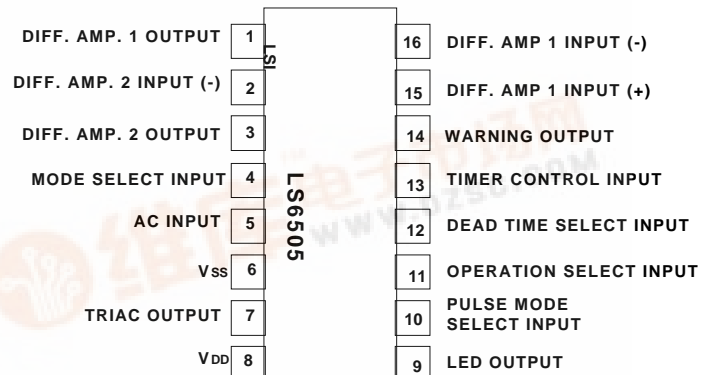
DIFF. AMP. 1 OUTPUT 1
DIFF. AMP. 2 INPUT (-) 2
DIFF. AMP. 2 OUTPUT 3
MODE SELECT INPUT 4
AC INPUT 5
$V_{SS}$ 6
TRIAC OUTPUT 7
$V_{DD}$ 8

LSI
LS6505

16 DIFF. AMP 1 INPUT (-)
15 DIFF. AMP 1 INPUT (+)
14 WARNING OUTPUT
13 TIMER CONTROL INPUT
12 DEAD TIME SELECT INPUT
11 OPERATION SELECT INPUT
10 PULSE MODE SELECT INPUT
9 LED OUTPUT

WWW.DZSC.COM